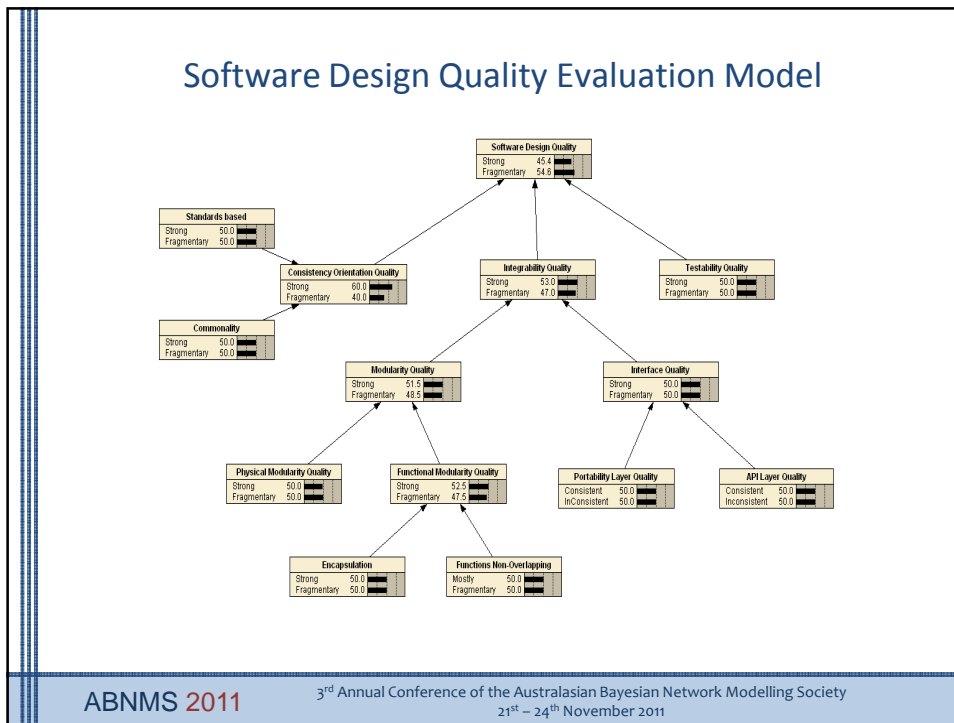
Software Design Quality Evaluation Model

Software Design Quality
Strong 45.4
Fragmentary 54.6

Standards based
Strong 50.0
Fragmentary 50.0

Consistency Orientation Quality
Strong 60.0
Fragmentary 40.0

Integrability Quality
Strong 53.0
Fragmentary 47.0

Testability Quality
Strong 50.0
Fragmentary 50.0

Commonality
Strong 50.0
Fragmentary 50.0

Modularity Quality
Strong 51.5
Fragmentary 48.5

Interface Quality
Strong 50.0
Fragmentary 50.0

Physical Modularity Quality
Strong 50.0
Fragmentary 50.0

Functional Modularity Quality
Strong 52.5
Fragmentary 47.5

Portability Layer Quality
Consistent 50.0
InConsistent 50.0

API Layer Quality
Consistent 50.0
Inconsistent 50.0

Encapsulation
Strong 50.0
Fragmentary 50.0

Functions Non-Overlapping
Mostly 50.0
Fragmentary 50.0

ABNMS 2011

3$^{rd}$ Annual Conference of the Australasian Bayesian Network Modelling Society
21$^{st}$ – 24$^{th}$ November 2011